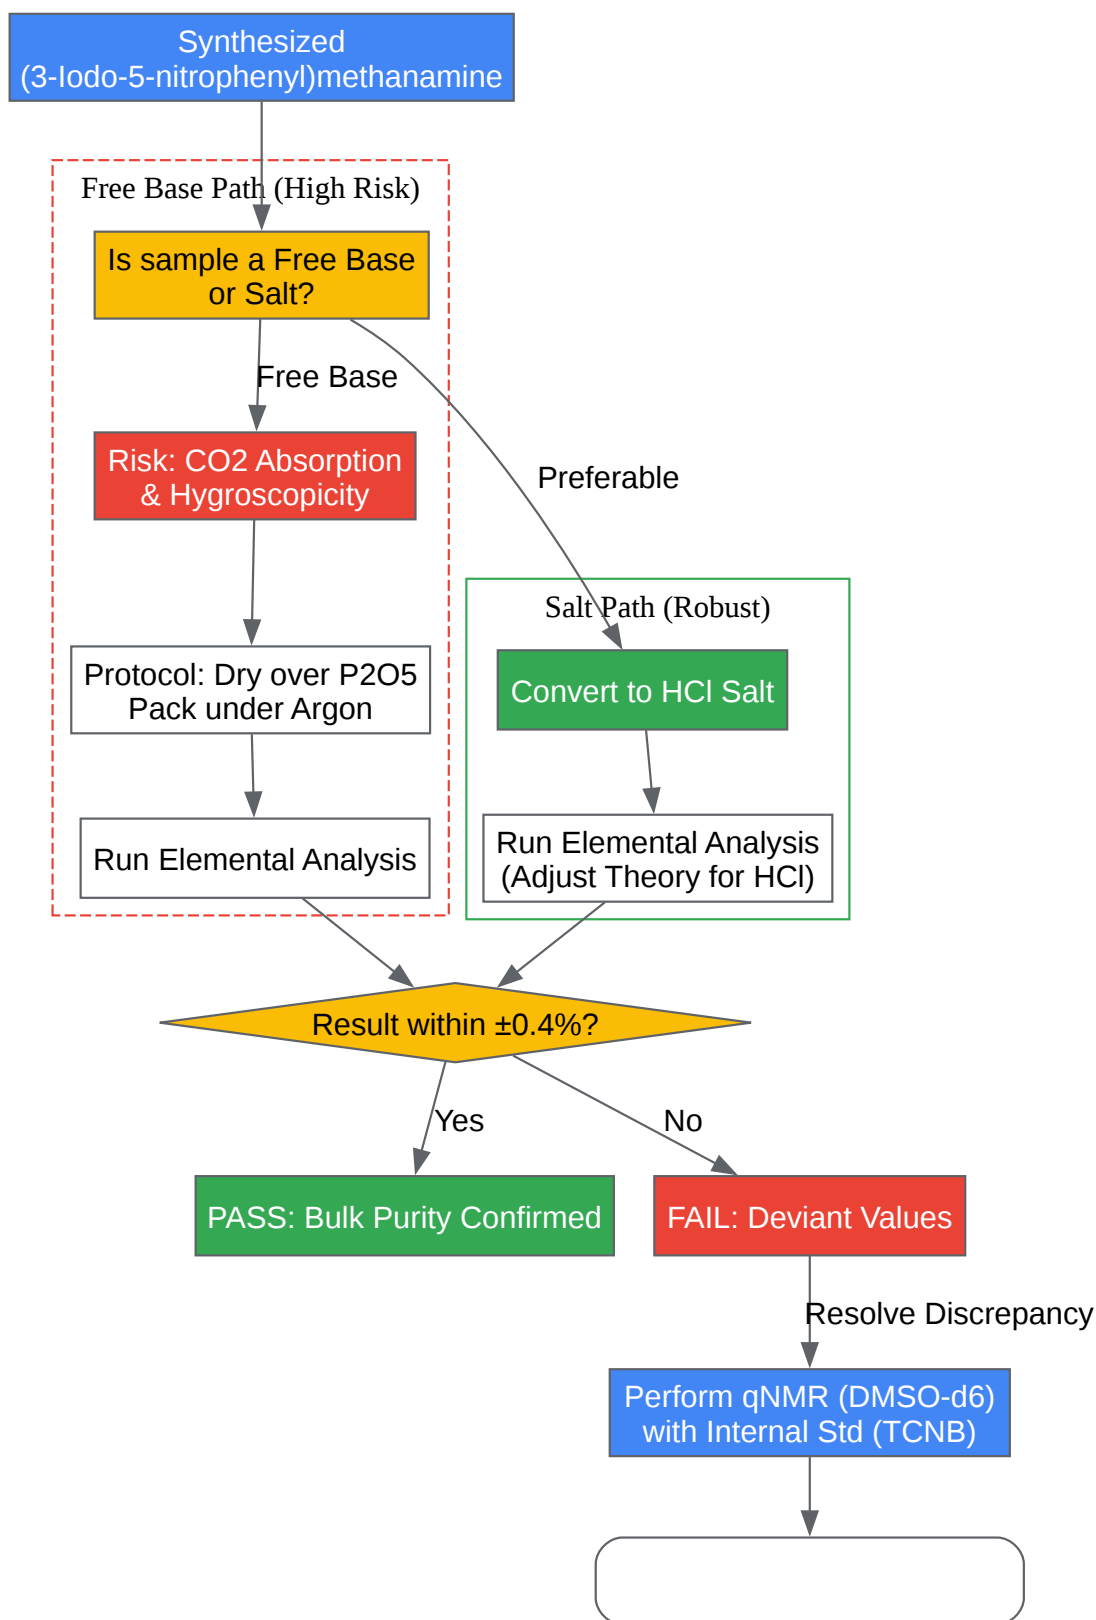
Synthesized
(3-Iodo-5-nitrophenyl)methanamine

Free Base Path (High Risk)

Is sample a Free Base or Salt?

Free Base

Risk: CO2 Absorption & Hygroscopicity

Protocol: Dry over P2O5
Pack under Argon

Run Elemental Analysis

Preferable

Salt Path (Robust)

Convert to HCl Salt

Run Elemental Analysis
(Adjust Theory for HCl)

Result within ±0.4%?

Yes

No

PASS: Bulk Purity Confirmed

FAIL: Deviant Values

Resolve Discrepancy

Perform qNMR (DMSO-d6)
with Internal Std (TCNB)